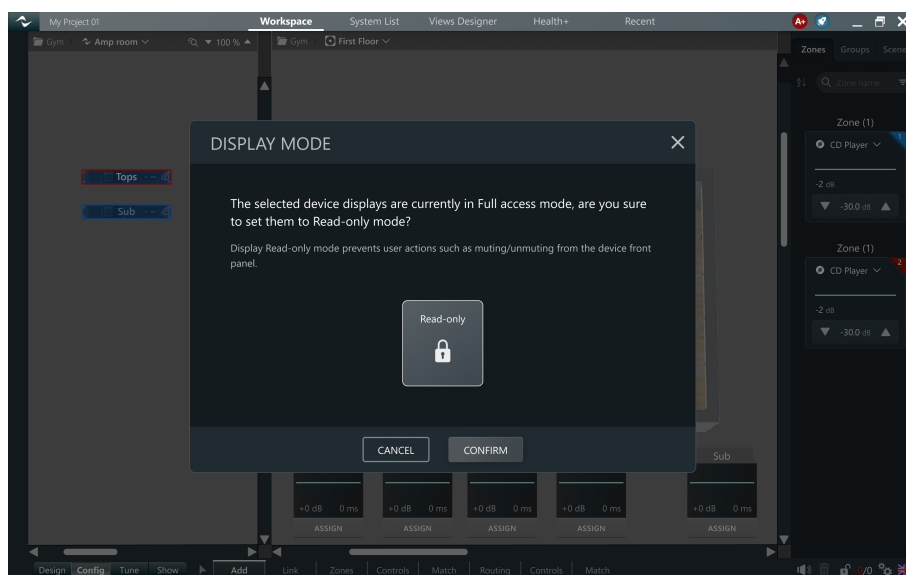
My Project 01

Workspace System List Views Designer Health+ Recent

Gym Amp room 100 %

Gym First Floor

Zones Groups Scene

Zone name

Tops

Sub

DISPLAY MODE

The selected device displays are currently in Full access mode, are you sure to set them to Read-only mode?

Display Read-only mode prevents user actions such as muting/unmuting from the device front panel.

Read-only

CANCEL CONFIRM

Zone (1)

CD Player

-2 dB

-30.0 dB

Zone (1)

CD Player

-2 dB

-30.0 dB

Sub

+0 dB 0 ms ASSIGN

+0 dB 0 ms ASSIGN

+0 dB 0 ms ASSIGN

+0 dB 0 ms ASSIGN

+0 dB 0 ms ASSIGN

Design Config Tune Show Add Link Zones Controls Match Routing Controls Match